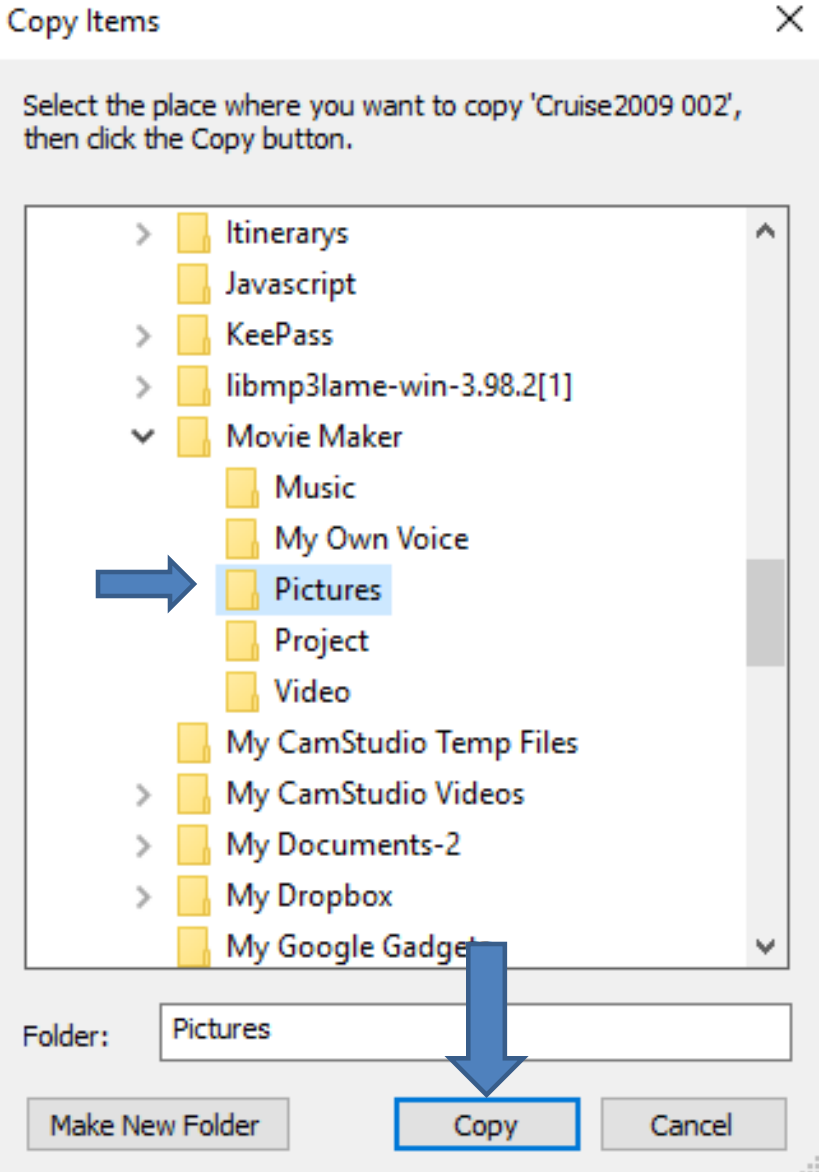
Copy Items

Select the place where you want to copy 'Cruise2009 002', then click the Copy button.

Itinerarys
Javascript
KeePass
libmp3lame-win-3.98.2[1]
Movie Maker
Music
My Own Voice
Pictures
Project
Video
My CamStudio Temp Files
My CamStudio Videos
My Documents-2
My Dropbox
My Google Gadgets

Folder: Pictures

Make New Folder
Copy
Cancel